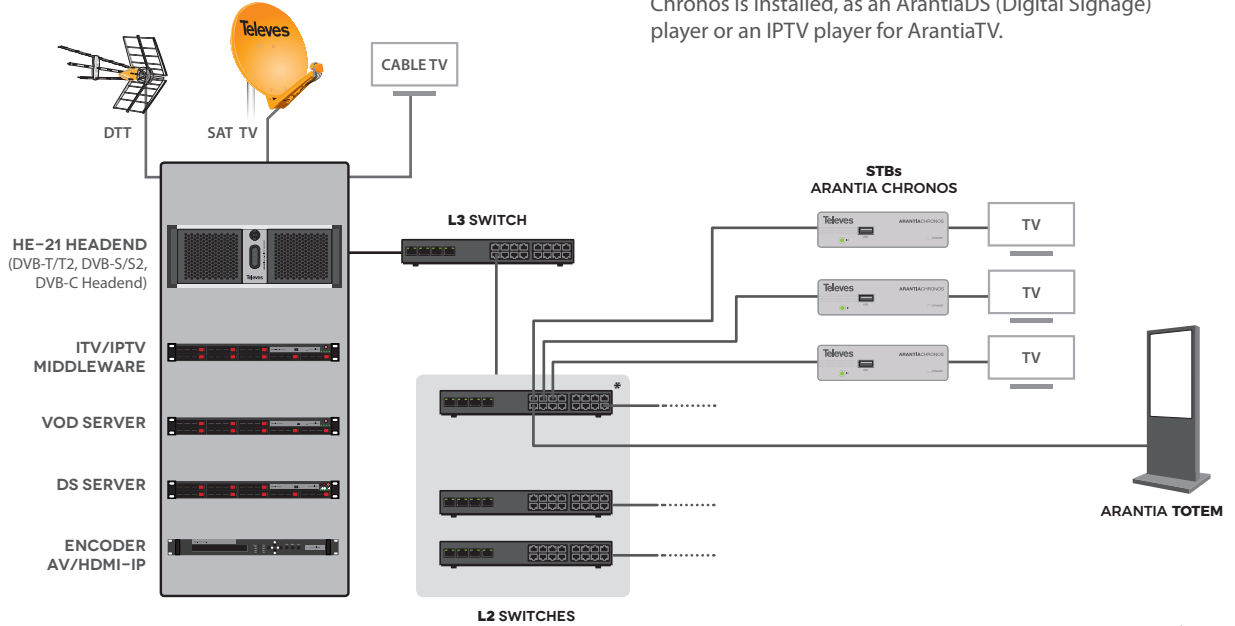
Chronos is installed, as an ArantiaDS (Digital Signage) player or an IPTV player for ArantiaTV.

Televes

CABLE TV

DTT

SAT TV

STBs
ARANTIA CHRONOS

L3 SWITCH

HE-21 HEADEND
(DVB-T/T2, DVB-S/S2, DVB-C Headend)

Televes

Televes ARANTIACHRONOS

TV

Televes ARANTIACHRONOS

TV

ITV/IPTV MIDDLEWARE

Televes ARANTIACHRONOS

TV

*

VOD SERVER

DS SERVER

ARANTIA TOTEM

ENCODER AV/HDMI-IP

L2 SWITCHES